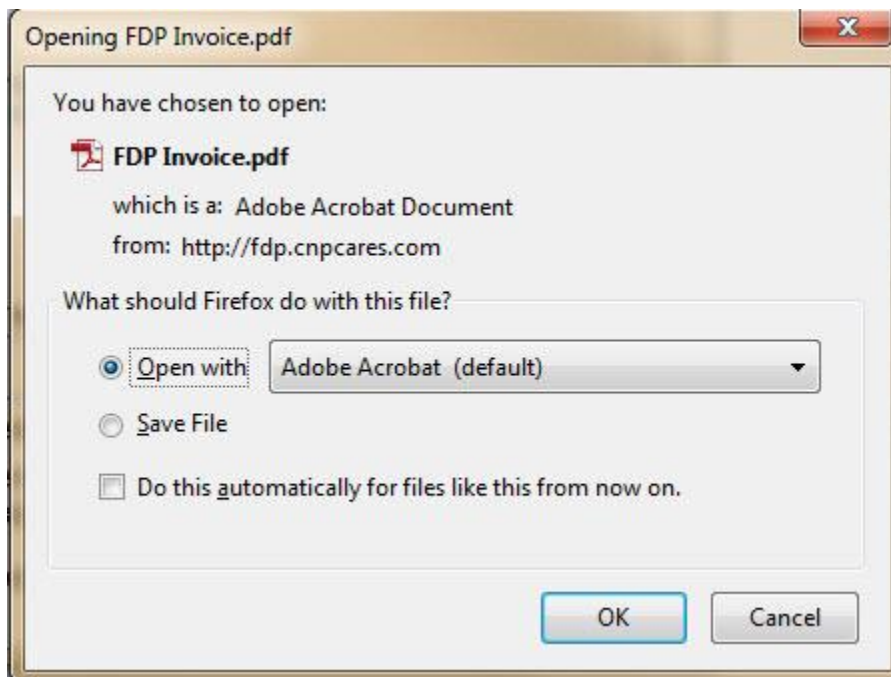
Opening FDP Invoice.pdf

You have chosen to open:

FDP Invoice.pdf

which is a: Adobe Acrobat Document

from: http://fdp.cnpcares.com

What should Firefox do with this file?

Open with Adobe Acrobat (default)

Save File

Do this automatically for files like this from now on.

OK Cancel